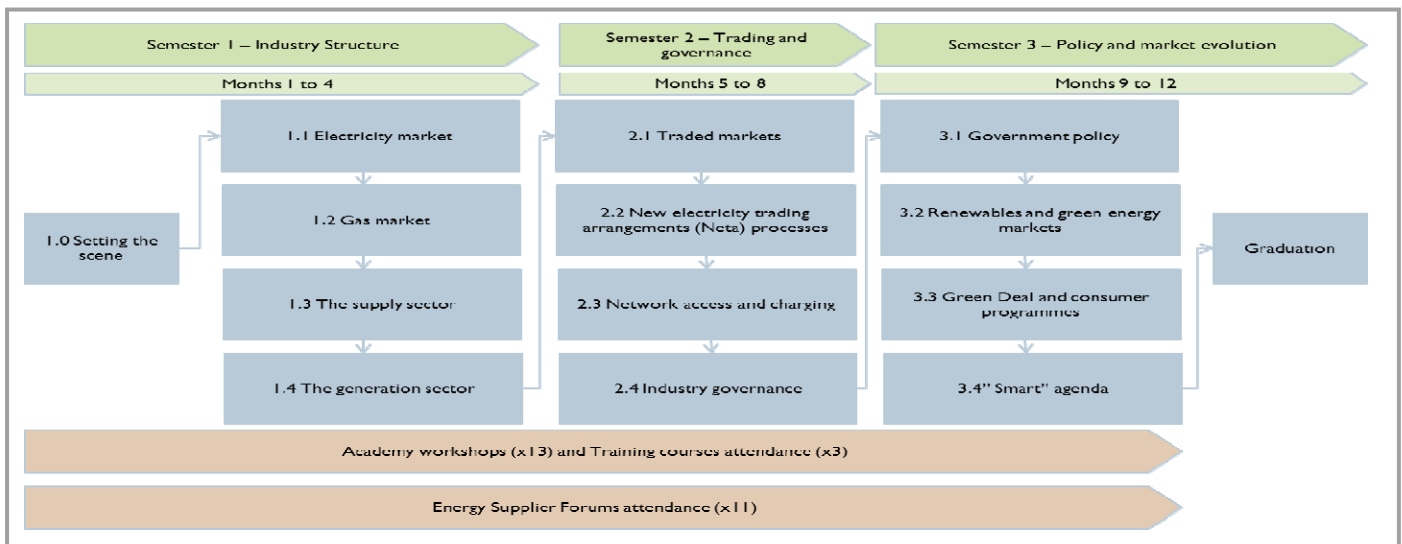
Semester 1 – Industry Structure

Months 1 to 4

1.0 Setting the scene

1.1 Electricity market

1.2 Gas market

1.3 The supply sector

1.4 The generation sector

Semester 2 – Trading and governance

Months 5 to 8

2.1 Traded markets

2.2 New electricity trading arrangements (Neta) processes

2.3 Network access and charging

2.4 Industry governance

Semester 3 – Policy and market evolution

Months 9 to 12

3.1 Government policy

3.2 Renewables and green energy markets

3.3 Green Deal and consumer programmes

3.4" Smart" agenda

Graduation

Academy workshops (x13) and Training courses attendance (x3)

Energy Supplier Forums attendance (x11)